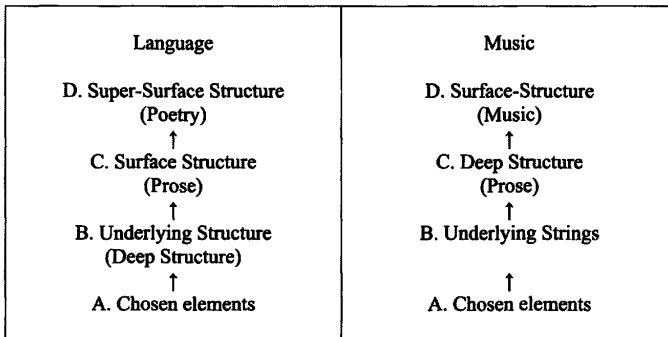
| Language | Music |
|---|---|
| D. Super-Surface Structure (Poetry) ↑ C. Surface Structure (Prose) ↑ B. Underlying Structure (Deep Structure) ↑ A. Chosen elements | D. Surface-Structure (Music) ↑ C. Deep Structure (Prose) ↑ B. Underlying Strings ↑ A. Chosen elements |